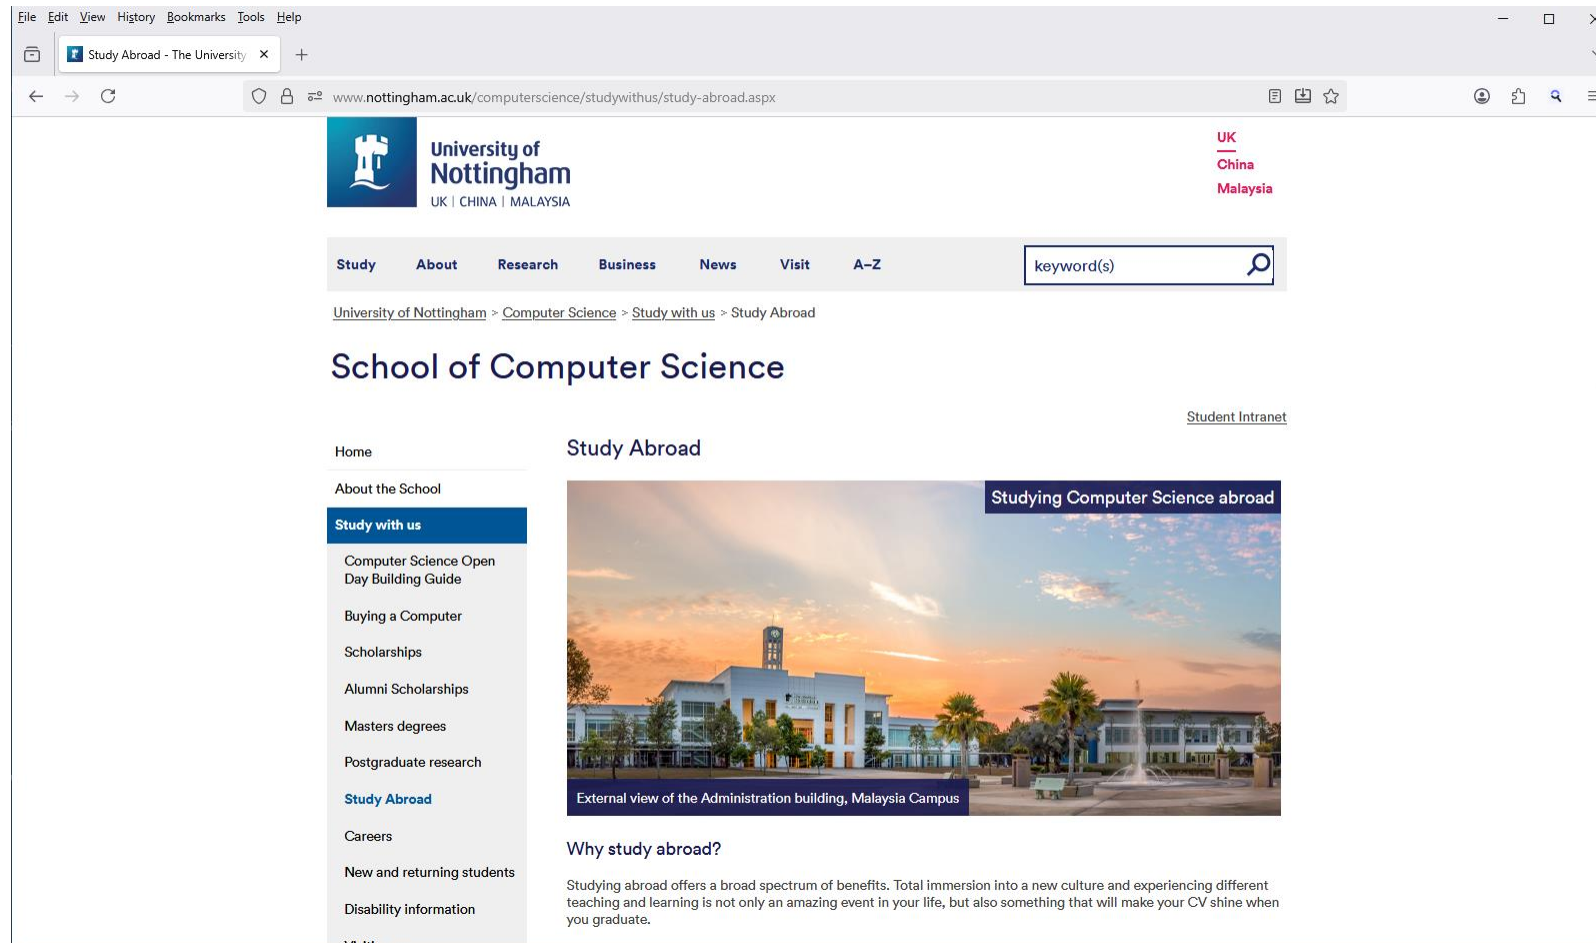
File Edit View History Bookmarks Tools Help

Study Abroad - The University ×

www.nottingham.ac.uk/computerscience/studywithus/study-abroad.aspx

University of Nottingham
UK | CHINA | MALAYSIA

UK
China
Malaysia

Study About Research Business News Visit A–Z

keyword(s)

University of Nottingham > Computer Science > Study with us > Study Abroad

School of Computer Science

Student Intranet

Home
About the School
Study with us
Computer Science Open Day Building Guide
Buying a Computer
Scholarships
Alumni Scholarships
Masters degrees
Postgraduate research
Study Abroad
Careers
New and returning students
Disability information

Study Abroad

Studying Computer Science abroad

External view of the Administration building, Malaysia Campus

Why study abroad?

Studying abroad offers a broad spectrum of benefits. Total immersion into a new culture and experiencing different teaching and learning is not only an amazing event in your life, but also something that will make your CV shine when you graduate.